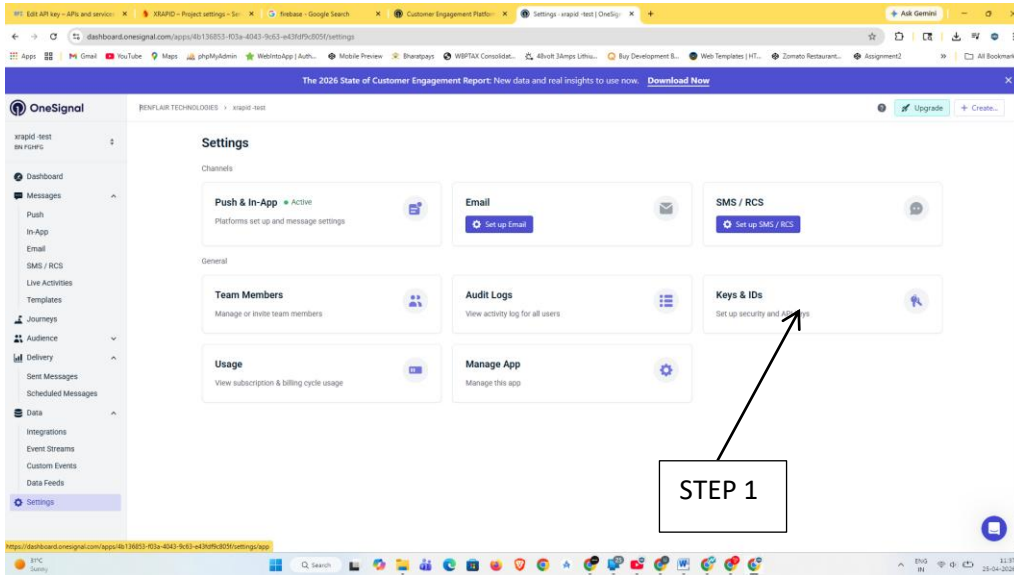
Edit API key – APIs and services ×
XRAPID – Project settings – Fir ×
firebase - Google Search ×
Customer Engagement Platform ×
Settings · xrapid -test | OneSignal ×
+
Ask Gemini

dashboard.onesignal.com/apps/4b136853-f03a-4043-9c63-e43fdf9c805f/settings

Apps | Gmail | YouTube | Maps | phpMyAdmin | WebIntoApp | Auth... | Mobile Preview | Bharatpays | WBPTAX Consolidat... | 48volt 3Amps Lithiu... | Buy Development B... | Web Templates | HT... | Zomato Restaurant... | Assignment2 | » | All Bookmarks

The 2026 State of Customer Engagement Report: New data and real insights to use now. Download Now

OneSignal
BENFLAIR TECHNOLOGIES > xrapid -test
Upgrade
+ Create...

xrapid -test
BN FGHFG

Dashboard
Messages
Push
In-App
Email
SMS / RCS
Live Activities
Templates
Journeys
Audience
Delivery
Sent Messages
Scheduled Messages
Data
Integrations
Event Streams
Custom Events
Data Feeds
Settings

Settings

Channels

Push & In-App • Active
Platforms set up and message settings

Email
Set up Email

SMS / RCS
Set up SMS / RCS

General

Team Members
Manage or invite team members

Audit Logs
View activity log for all users

Keys & IDs
Set up security and API keys

Usage
View subscription & billing cycle usage

Manage App
Manage this app

STEP 1

https://dashboard.onesignal.com/apps/4b136853-f03a-4043-9c63-e43fdf9c805f/settings/app

31°C
Sunny
Search
ENG IN
11:37
25-04-2026